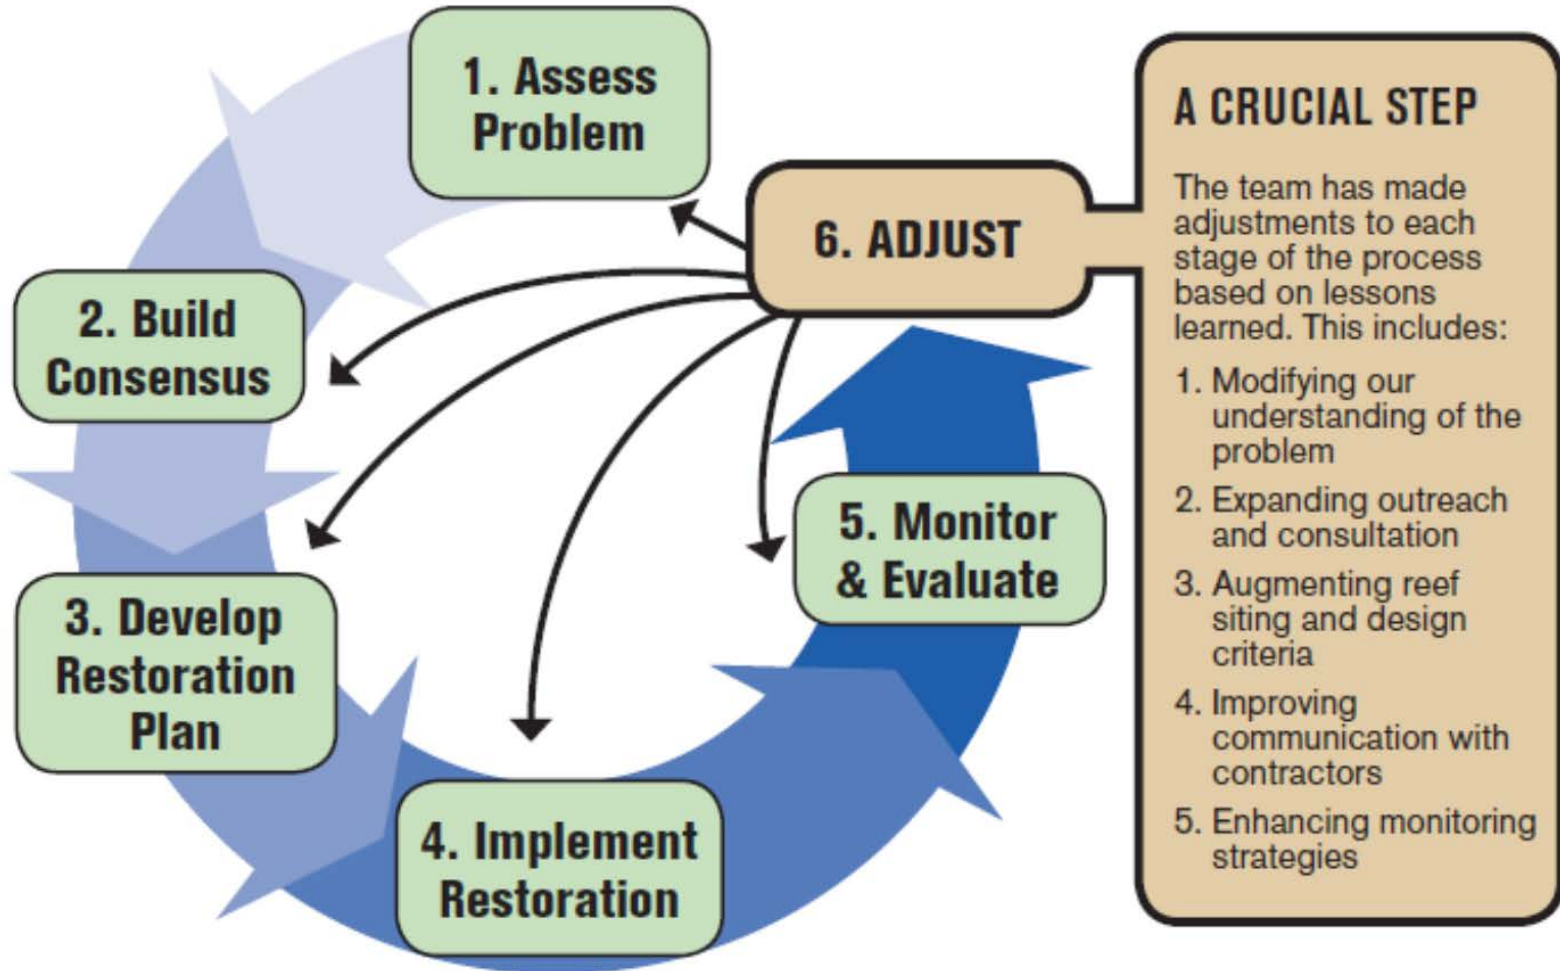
1. Assess Problem

2. Build Consensus

3. Develop Restoration Plan

4. Implement Restoration

5. Monitor & Evaluate

6. ADJUST

A CRUCIAL STEP

The team has made adjustments to each stage of the process based on lessons learned. This includes:

1. Modifying our understanding of the problem

2. Expanding outreach and consultation

3. Augmenting reef siting and design criteria

4. Improving communication with contractors

5. Enhancing monitoring strategies